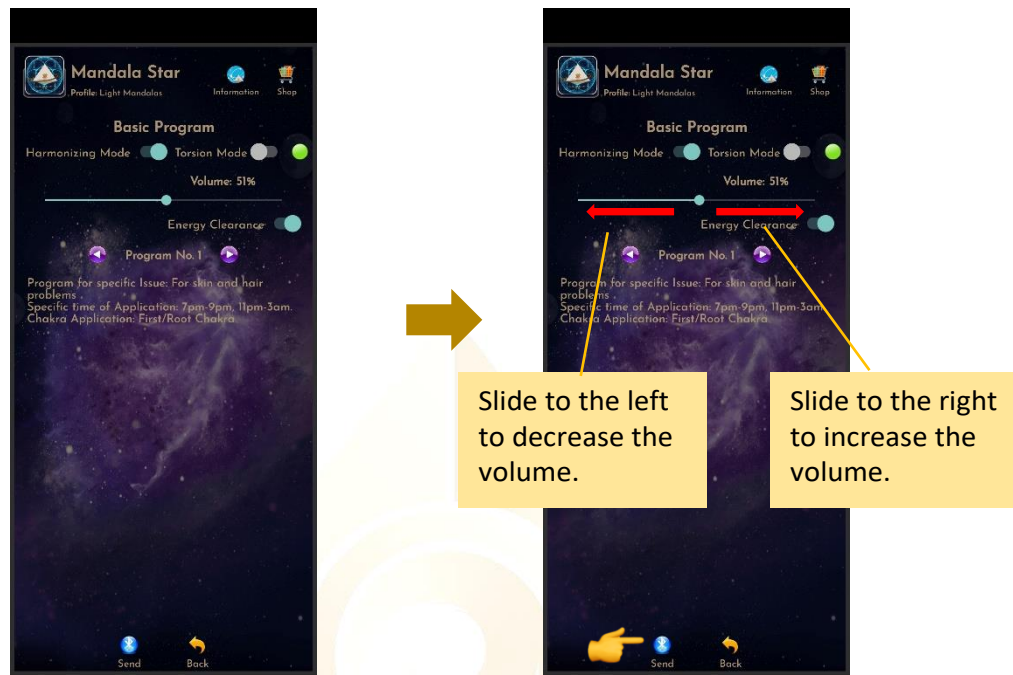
Mandala Star
Profile: Light Mandalas
Information
Shop

Basic Program
Harmonizing Mode
Torsion Mode
Volume: 51%
Energy Clearance
Program No. 1

Program for specific Issue: For skin and hair problems .
Specific time of Application: 7pm-9pm, 11pm-3am.
Chakra Application: First/Root Chakra

Send
Back

Mandala Star
Profile: Light Mandalas
Information
Shop

Basic Program
Harmonizing Mode
Torsion Mode
Volume: 51%
Energy Clearance
Program No. 1

Program for specific Issue: For skin and hair problems .
Specific time of Application: 7pm-9pm, 11pm-3am.
Chakra Application: First/Root Chakra

Slide to the left to decrease the volume.

Slide to the right to increase the volume.

Send
Back